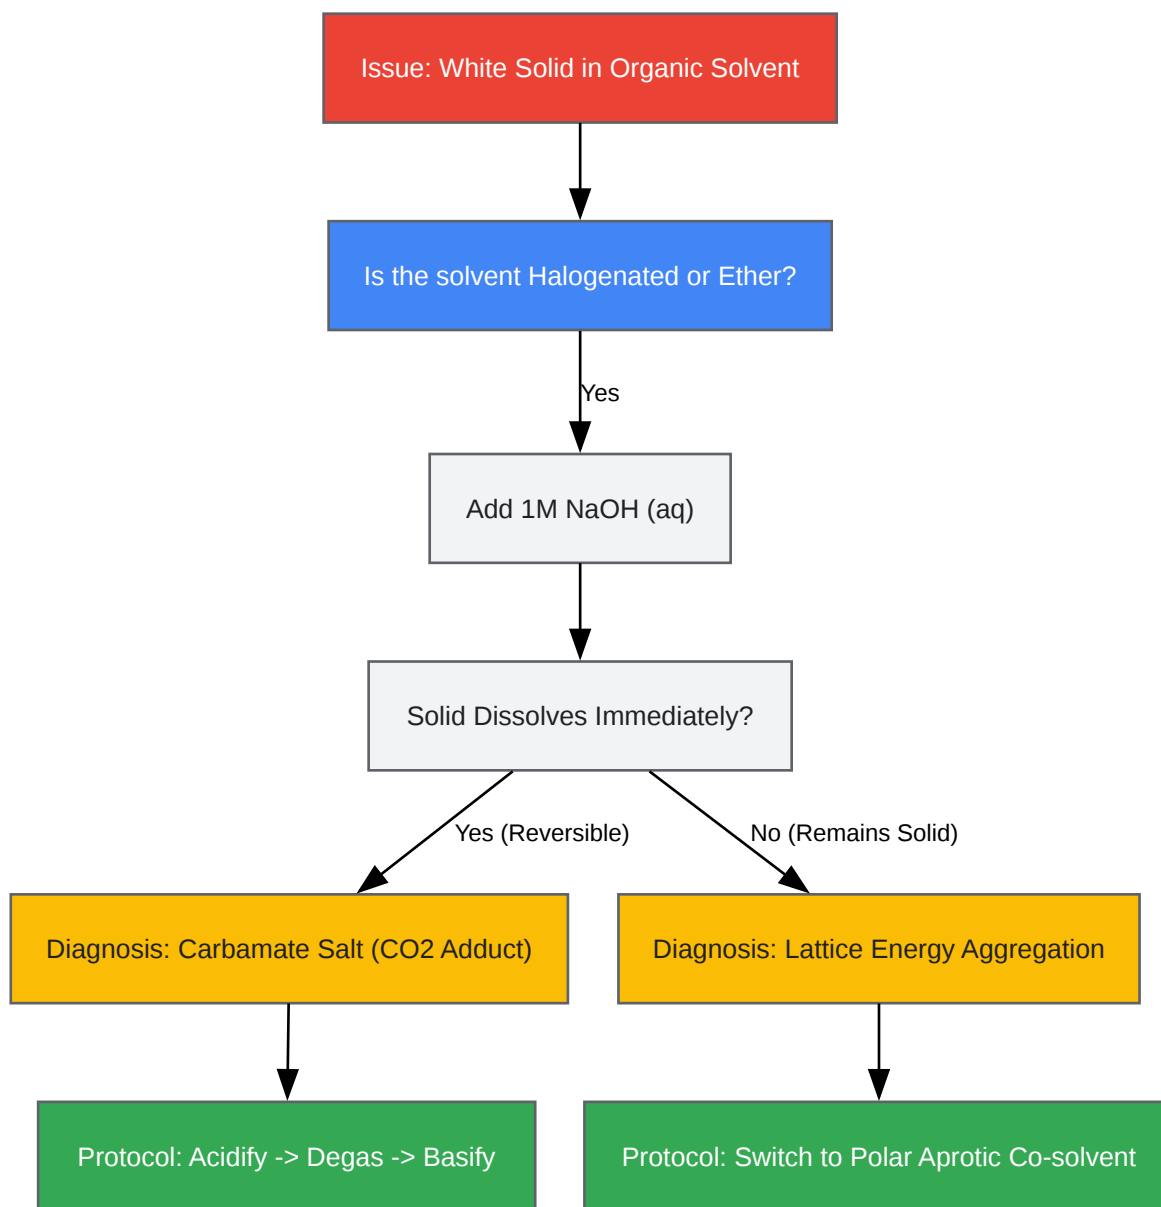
Issue: White Solid in Organic Solvent

Is the solvent Halogenated or Ether?

Yes

Add 1M NaOH (aq)

Solid Dissolves Immediately?

Yes (Reversible)

No (Remains Solid)

Diagnosis: Carbamate Salt (CO2 Adduct)

Diagnosis: Lattice Energy Aggregation

Protocol: Acidify -> Degas -> Basify

Protocol: Switch to Polar Aprotic Co-solvent